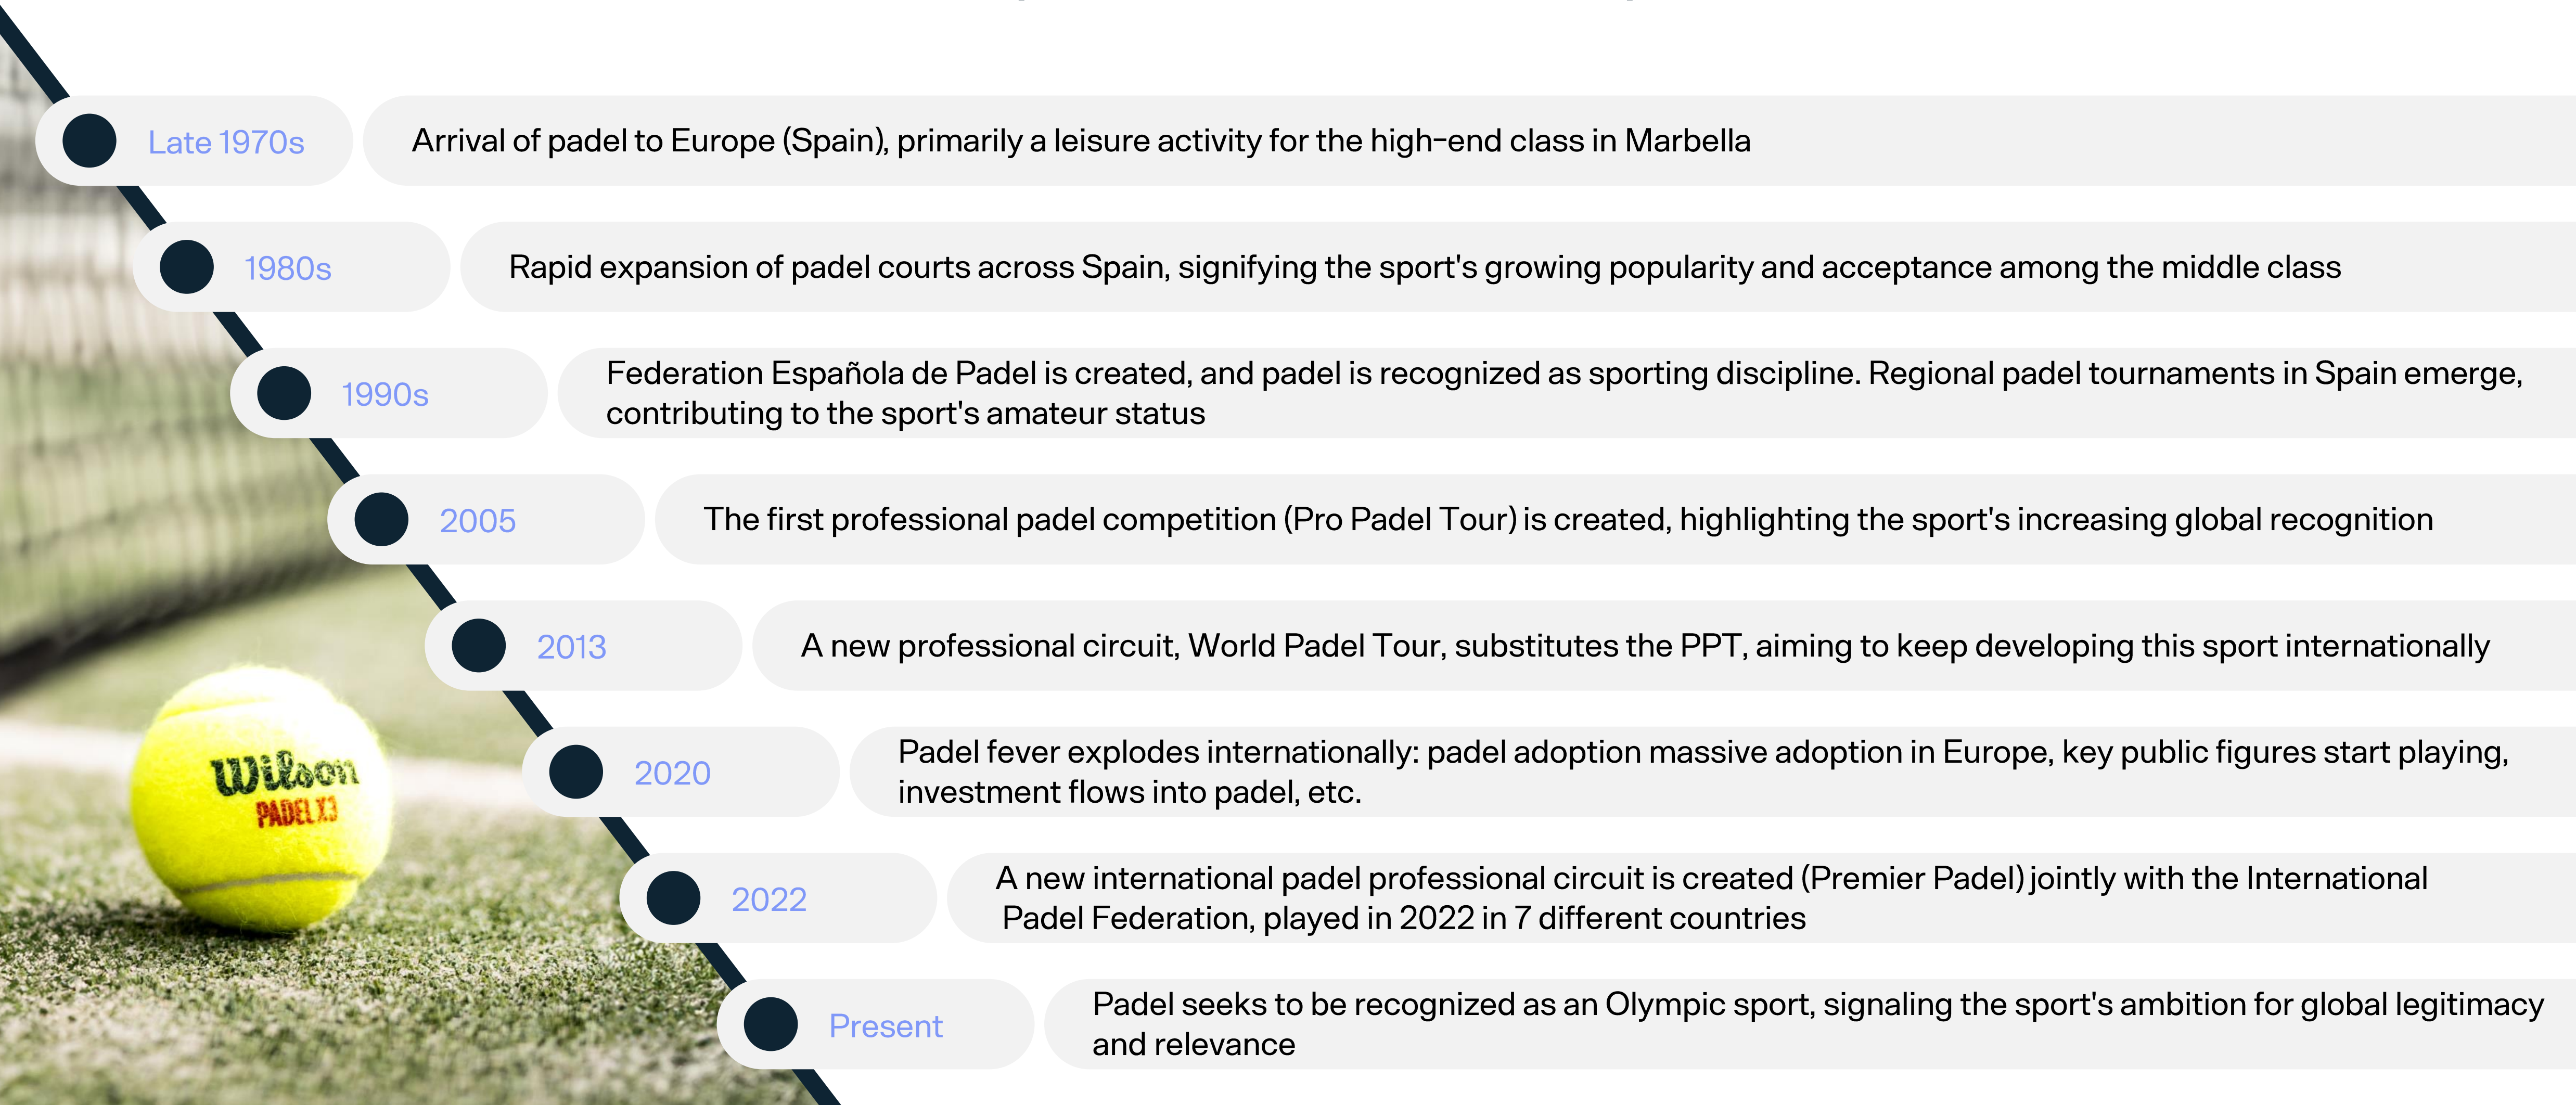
Late 1970s

Arrival of padel to Europe (Spain), primarily a leisure activity for the high-end class in Marbella

1980s

Rapid expansion of padel courts across Spain, signifying the sport's growing popularity and acceptance among the middle class

1990s

Federation Española de Padel is created, and padel is recognized as sporting discipline. Regional padel tournaments in Spain emerge, contributing to the sport's amateur status

2005

The first professional padel competition (Pro Padel Tour) is created, highlighting the sport's increasing global recognition

2013

A new professional circuit, World Padel Tour, substitutes the PPT, aiming to keep developing this sport internationally

2020

Padel fever explodes internationally: padel adoption massive adoption in Europe, key public figures start playing, investment flows into padel, etc.

2022

A new international padel professional circuit is created (Premier Padel) jointly with the International Padel Federation, played in 2022 in 7 different countries

Present

Padel seeks to be recognized as an Olympic sport, signaling the sport's ambition for global legitimacy and relevance

Wilson
PADEL X3